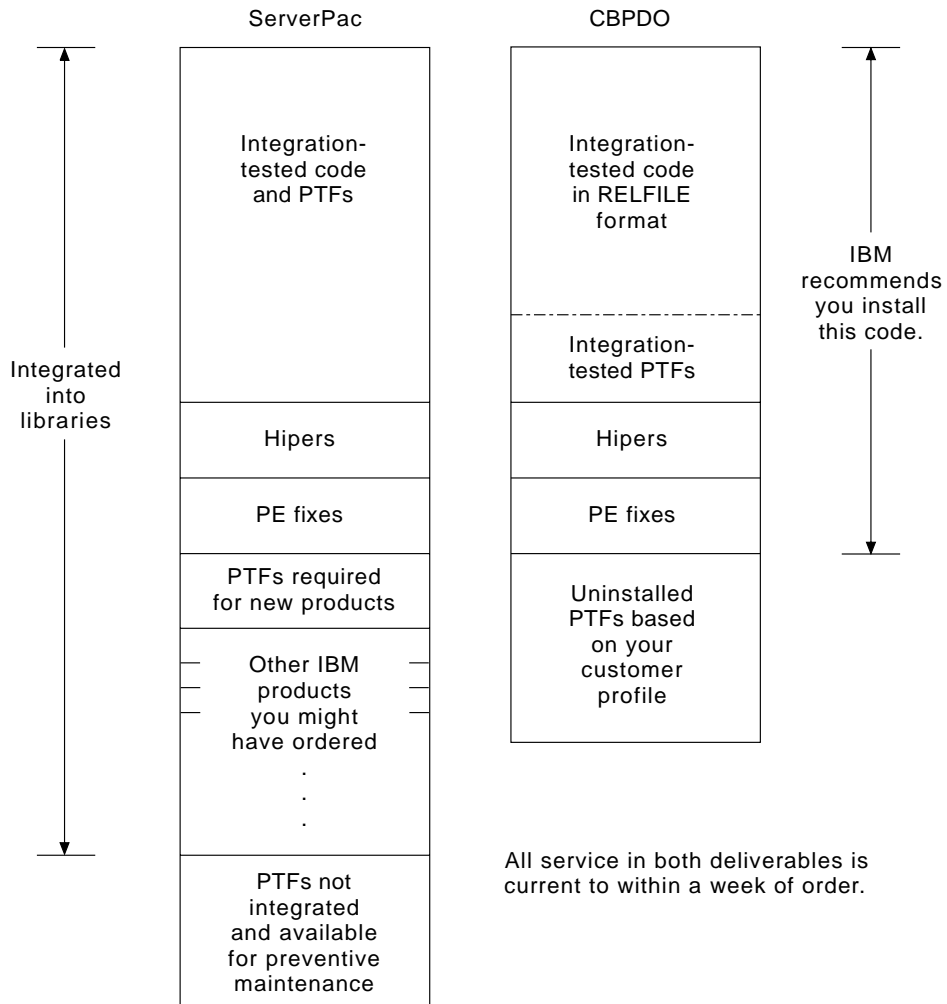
ServerPac

CBPDO

Integrated into libraries

Integration-tested code and PTFs

Hipers

PE fixes

PTFs required for new products

Other IBM products you might have ordered
.
.
.

PTFs not integrated and available for preventive maintenance

Integration-tested code in RELFILE format

Integration-tested PTFs

Hipers

PE fixes

Uninstalled PTFs based on your customer profile

IBM recommends you install this code.

All service in both deliverables is current to within a week of order.